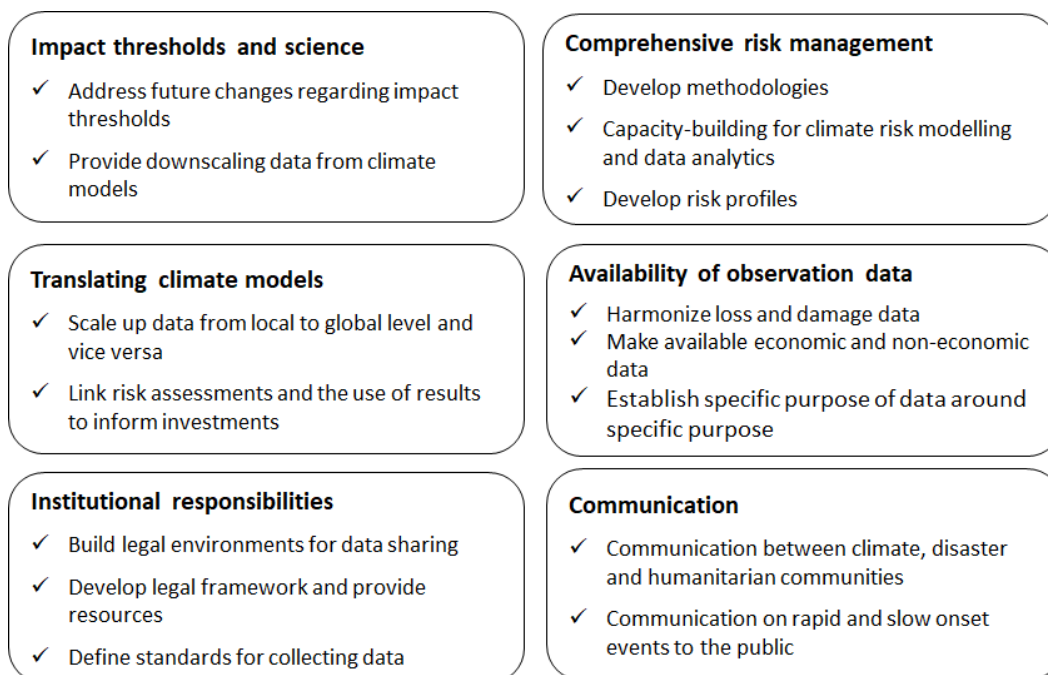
Impact thresholds and science

✓ Address future changes regarding impact thresholds

✓ Provide downscaling data from climate models

Comprehensive risk management

✓ Develop methodologies

✓ Capacity-building for climate risk modelling and data analytics

✓ Develop risk profiles

Translating climate models

✓ Scale up data from local to global level and vice versa

✓ Link risk assessments and the use of results to inform investments

Availability of observation data

✓ Harmonize loss and damage data

✓ Make available economic and non-economic data

✓ Establish specific purpose of data around specific purpose

Institutional responsibilities

✓ Build legal environments for data sharing

✓ Develop legal framework and provide resources

✓ Define standards for collecting data

Communication

✓ Communication between climate, disaster and humanitarian communities

✓ Communication on rapid and slow onset events to the public